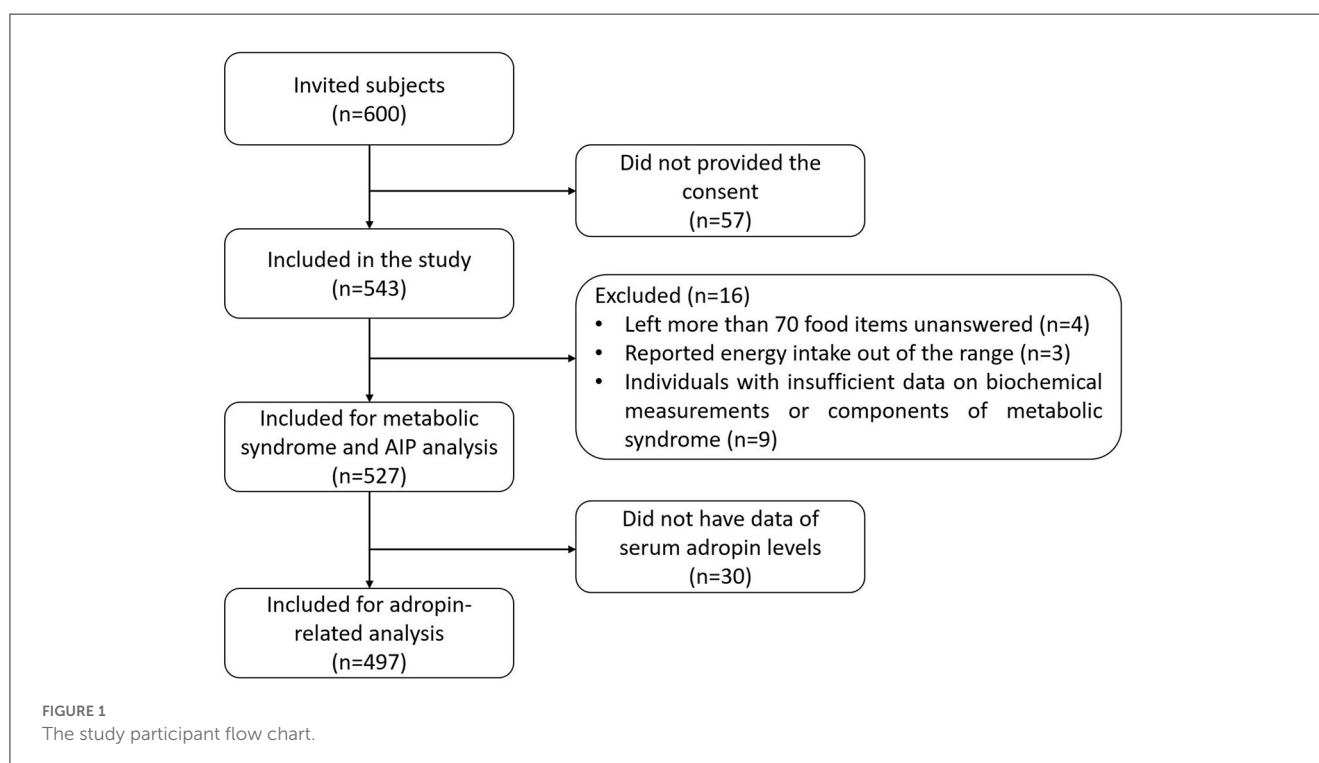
Invited subjects
(n=600)

Did not provided the consent
(n=57)

Included in the study
(n=543)

Excluded (n=16)
• Left more than 70 food items unanswered (n=4)
• Reported energy intake out of the range (n=3)
• Individuals with insufficient data on biochemical measurements or components of metabolic syndrome (n=9)

Included for metabolic syndrome and AIP analysis
(n=527)

Did not have data of serum adropin levels
(n=30)

Included for adropin-related analysis
(n=497)

FIGURE 1
The study participant flow chart.